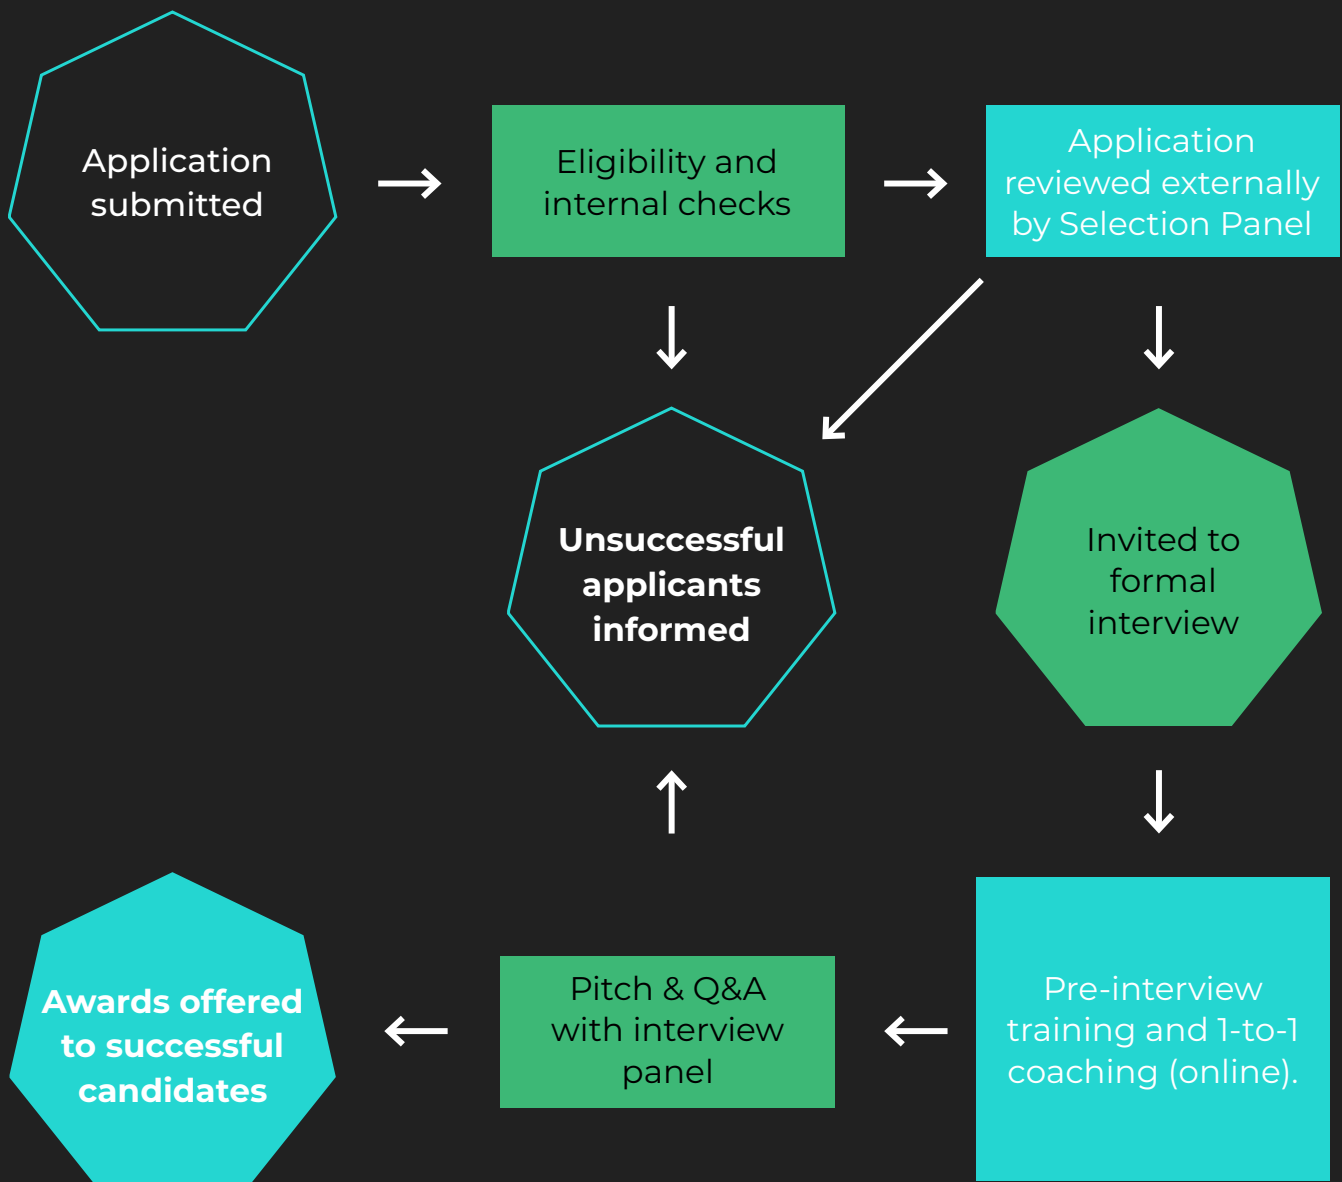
Application submitted

Eligibility and internal checks

Application reviewed externally by Selection Panel

Unsuccessful applicants informed

Invited to formal interview

Pre-interview training and 1-to-1 coaching (online).

Pitch & Q&A with interview panel

Awards offered to successful candidates